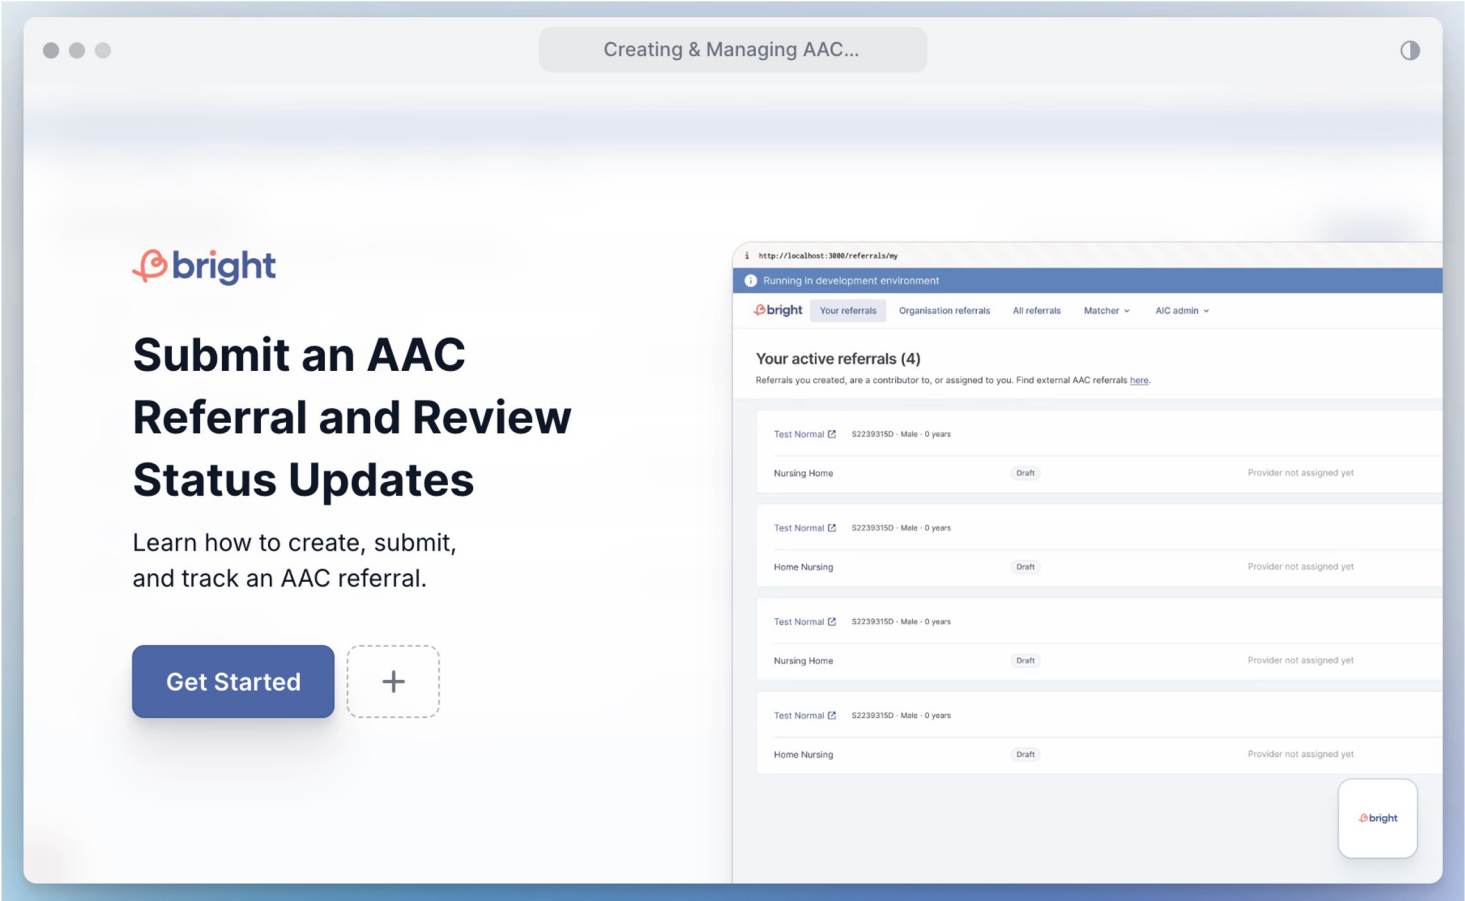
Creating & Managing AAC...

bright

Submit an AAC Referral and Review Status Updates

Learn how to create, submit, and track an AAC referral.

Get Started

+

http://localhost:3000/referrals/my

Running in development environment

bright Your referrals Organisation referrals All referrals Matcher AIC admin

Your active referrals (4)

Referrals you created, are a contributor to, or assigned to you. Find external AAC referrals here.

Test Normal S2239315D · Male · 0 years

Nursing Home Draft Provider not assigned yet

Test Normal S2239315D · Male · 0 years

Home Nursing Draft Provider not assigned yet

Test Normal S2239315D · Male · 0 years

Nursing Home Draft Provider not assigned yet

Test Normal S2239315D · Male · 0 years

Home Nursing Draft Provider not assigned yet

bright